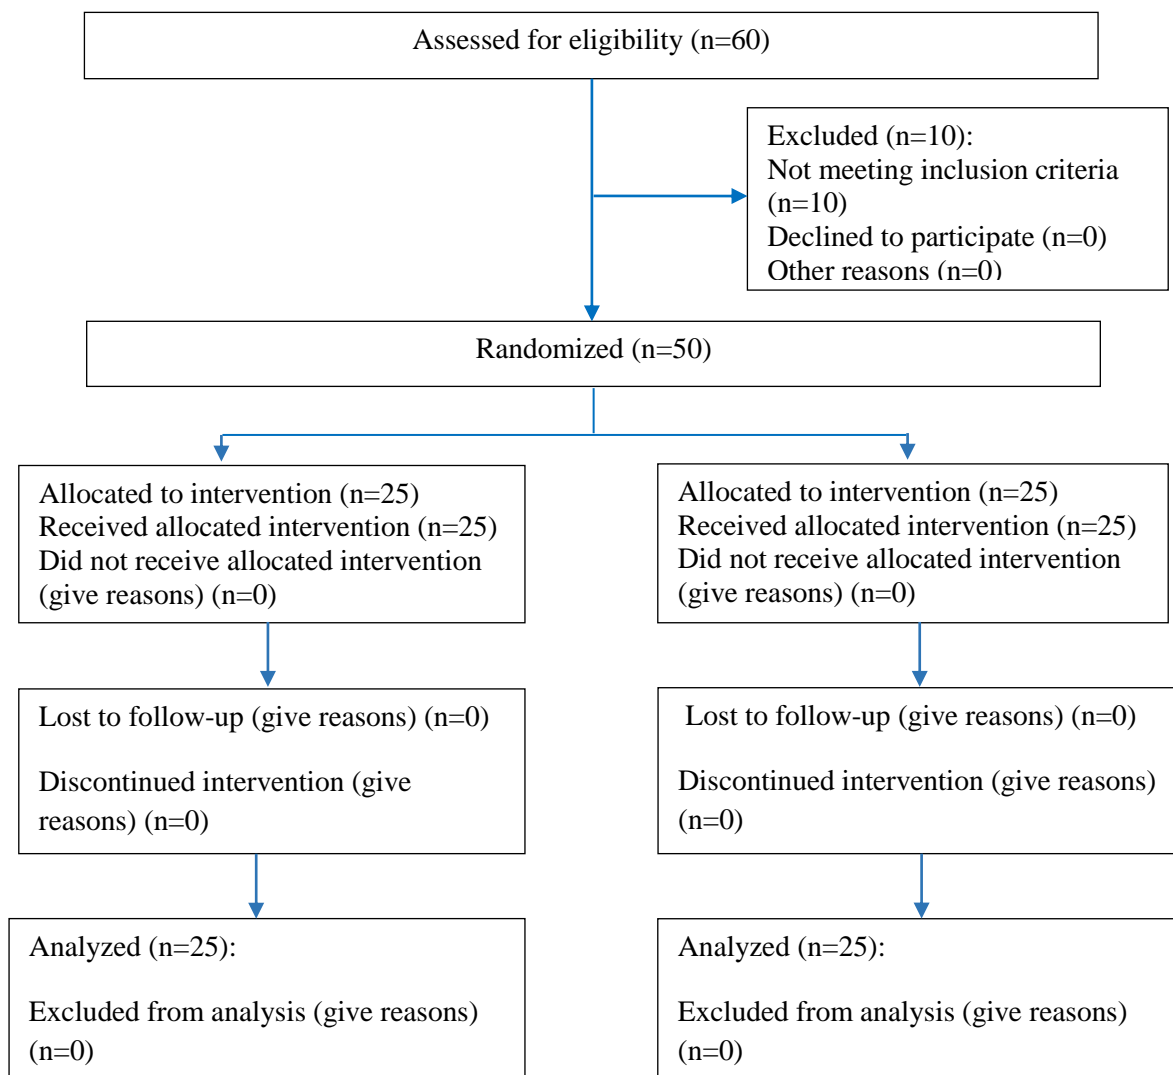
Assessed for eligibility (n=60)

Excluded (n=10):
Not meeting inclusion criteria (n=10)
Declined to participate (n=0)
Other reasons (n=0)

Randomized (n=50)

Allocated to intervention (n=25)
Received allocated intervention (n=25)
Did not receive allocated intervention (give reasons) (n=0)

Lost to follow-up (give reasons) (n=0)

Discontinued intervention (give reasons) (n=0)

Analyzed (n=25):

Excluded from analysis (give reasons) (n=0)

Allocated to intervention (n=25)
Received allocated intervention (n=25)
Did not receive allocated intervention (give reasons) (n=0)

Lost to follow-up (give reasons) (n=0)

Discontinued intervention (give reasons) (n=0)

Analyzed (n=25):

Excluded from analysis (give reasons) (n=0)